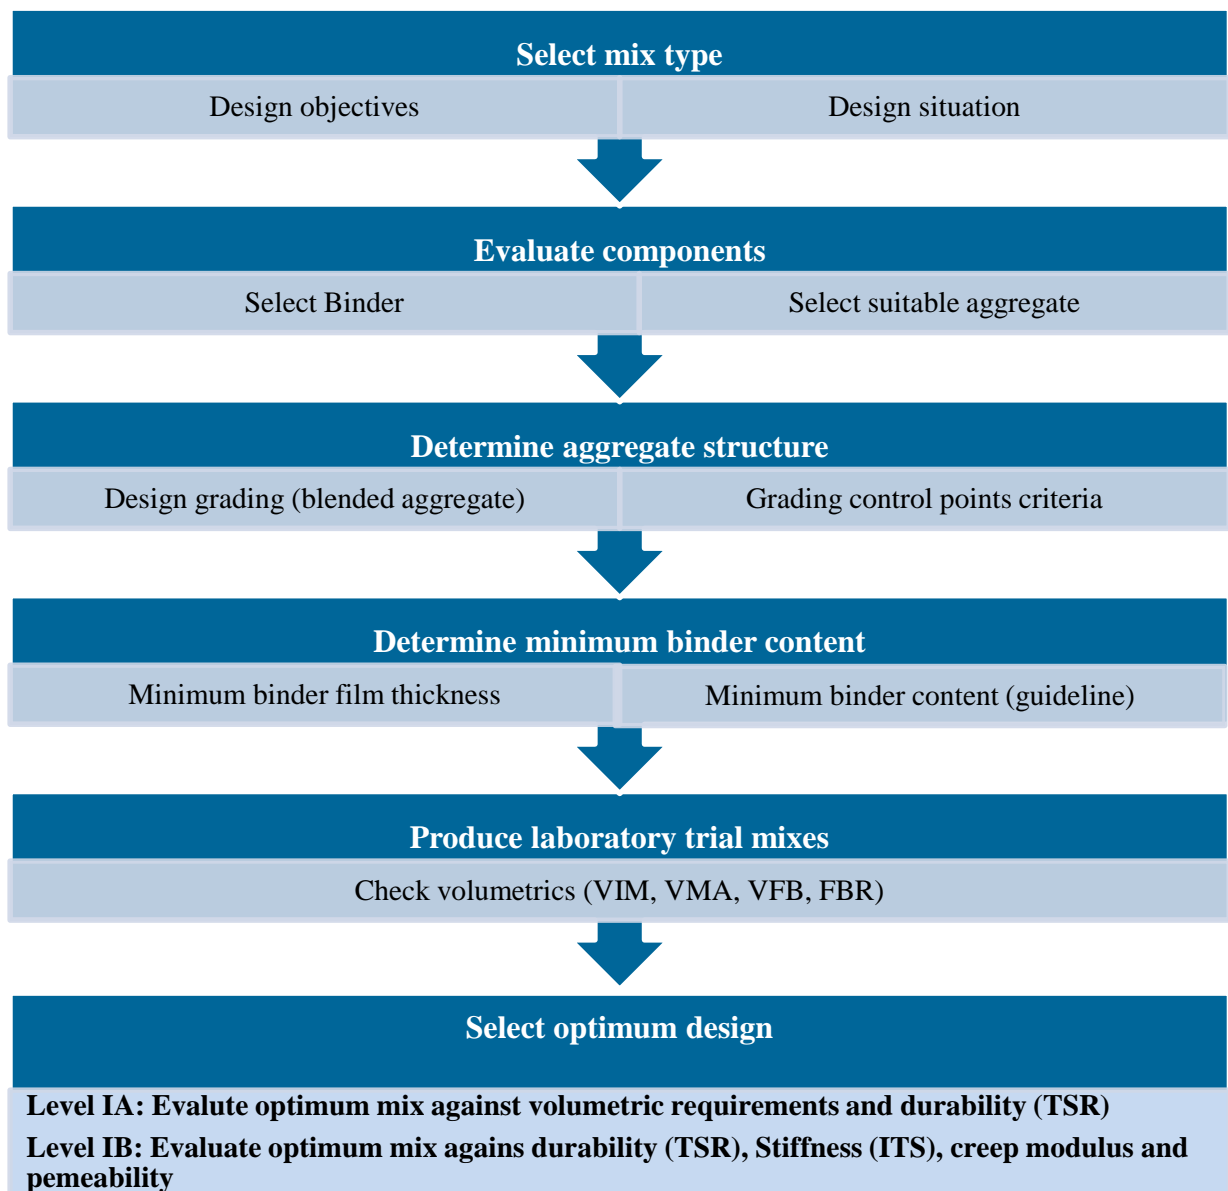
Select mix type

Design objectives

Design situation

Evaluate components

Select Binder

Select suitable aggregate

Determine aggregate structure

Design grading (blended aggregate)

Grading control points criteria

Determine minimum binder content

Minimum binder film thickness

Minimum binder content (guideline)

Produce laboratory trial mixes

Check volumetrics (VIM, VMA, VFB, FBR)

Select optimum design

Level IA: Evalute optimum mix against volumetric requirements and durability (TSR)

Level IB: Evaluate optimum mix agains durability (TSR), Stiffness (ITS), creep modulus and pemeability